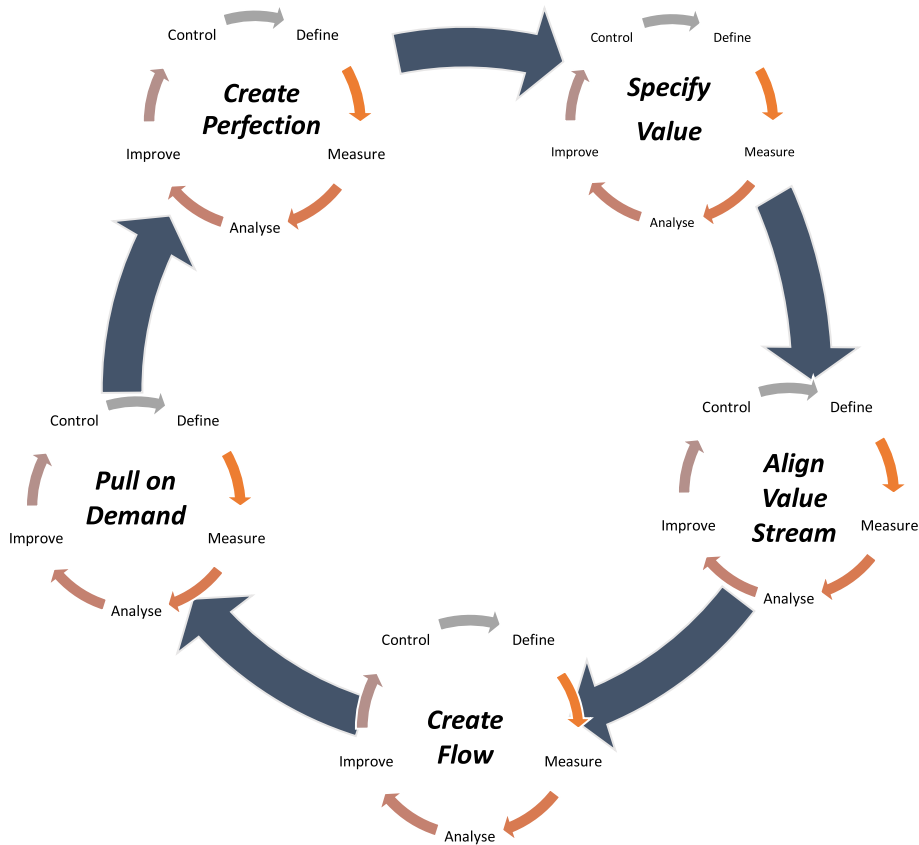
Control
Define
Create Perfection
Improve
Measure
Analyse

Control
Define
Specify Value
Improve
Measure
Analyse

Control
Define
Align Value Stream
Improve
Measure
Analyse

Control
Define
Create Flow
Improve
Measure
Analyse

Control
Define
Pull on Demand
Improve
Measure
Analyse